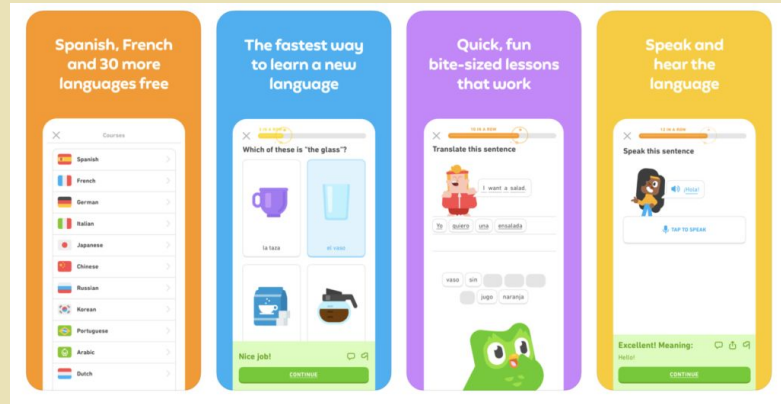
Spanish, French and 30 more languages free

Courses

Spanish

French

German

Italian

Japanese

Chinese

Russian

Korean

Portuguese

Arabic

Dutch

The fastest way to learn a new language

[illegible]

Which of these is "the glass"?

la taza

el vaso

Nice job!

CONTINUE

Quick, fun bite-sized lessons that work

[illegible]

Translate this sentence

I want a salad.

Yo

quiero

una

ensalada

vaso

sin

jugo

naranja

Speak and hear the language

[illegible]

Speak this sentence

¡Hola!

TAP TO SPEAK

Excellent! Meaning:

Hello!

CONTINUE